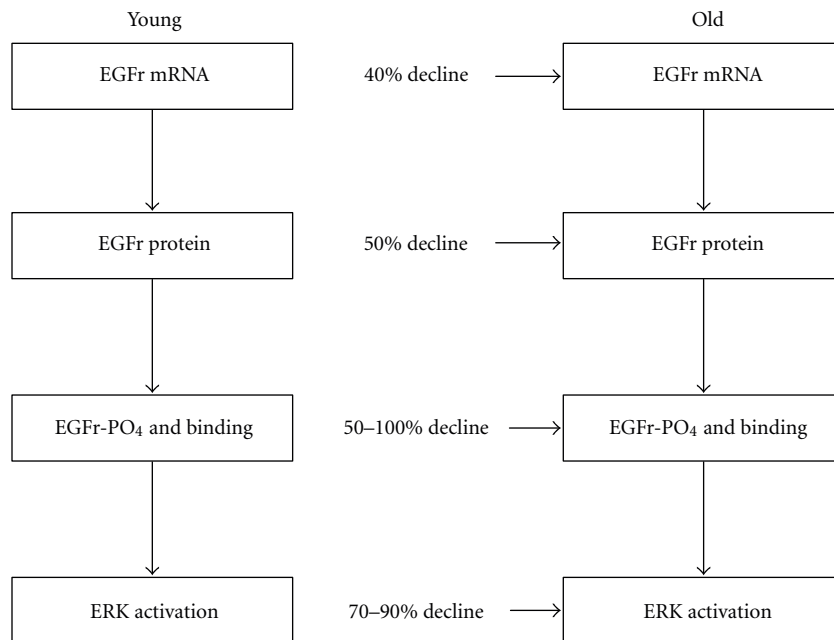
Young

Old

EGFr mRNA

40% decline

EGFr mRNA

EGFr protein

50% decline

EGFr protein

EGFr-$PO_4$ and binding

50–100% decline

EGFr-$PO_4$ and binding

ERK activation

70–90% decline

ERK activation